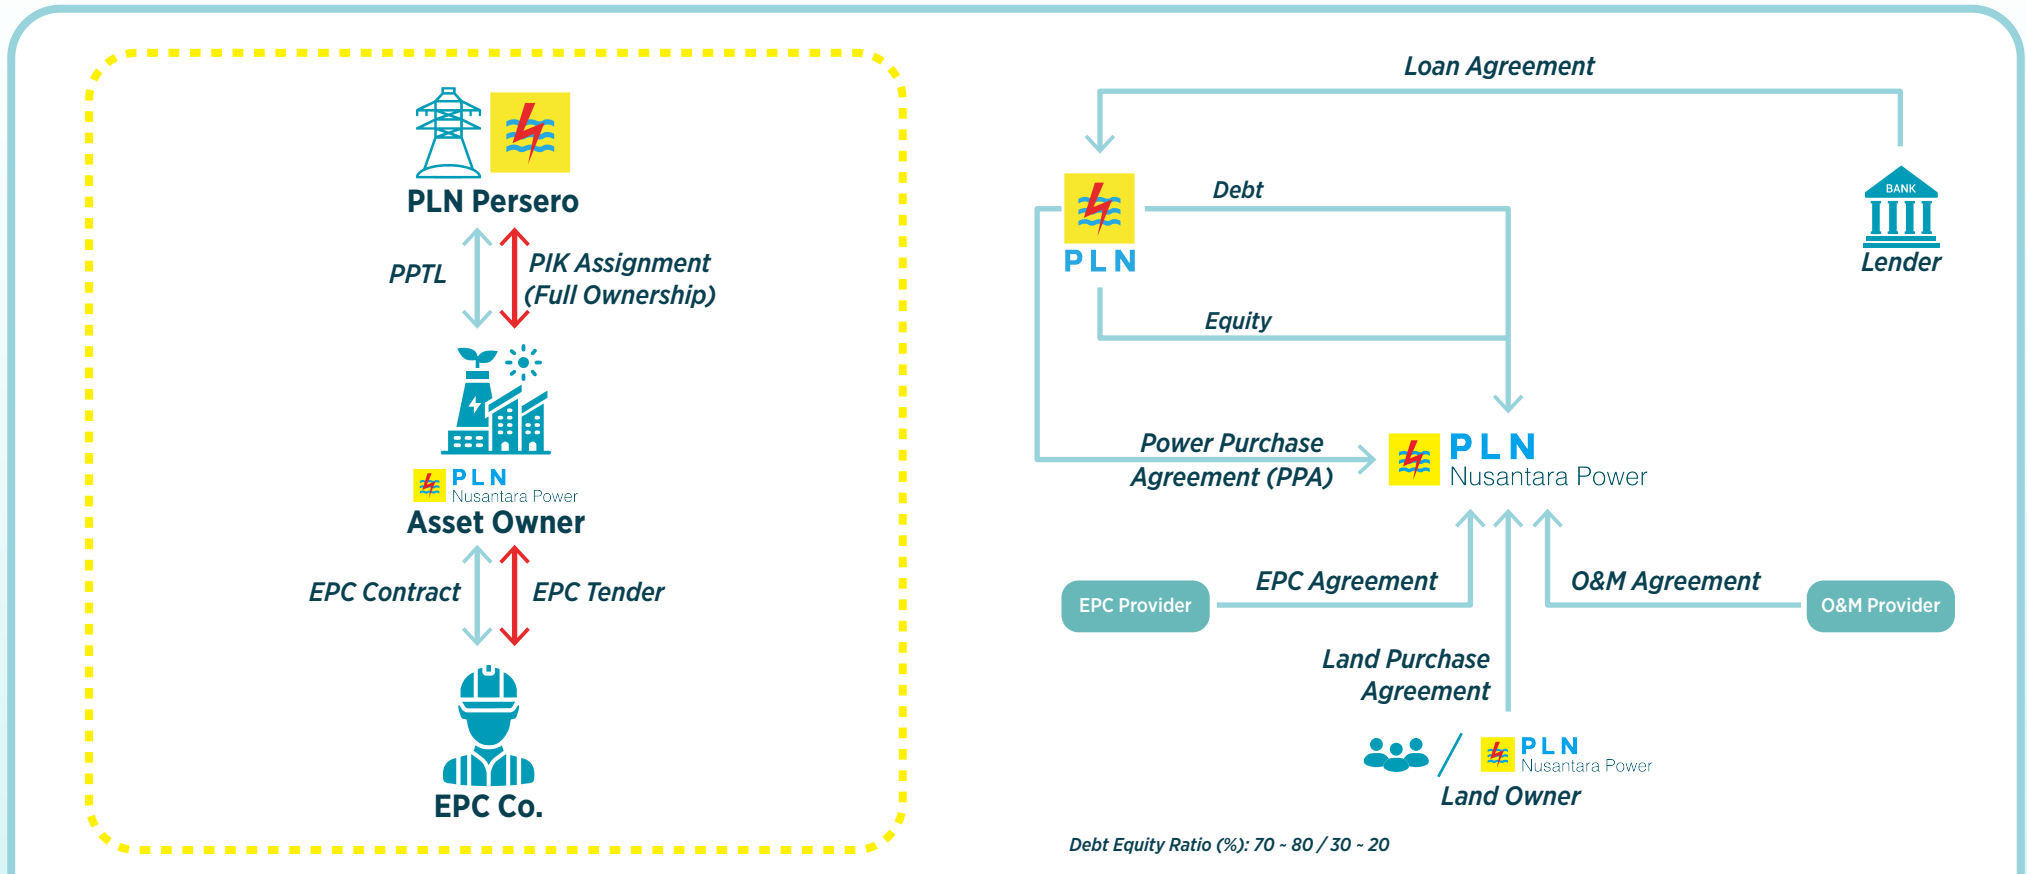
PLN Persero

PPTL

PIK Assignment (Full Ownership)

PLN Nusantara Power

Asset Owner

EPC Contract

EPC Tender

EPC Co.

Loan Agreement

Debt

PLN

BANK

Lender

Equity

Power Purchase Agreement (PPA)

PLN Nusantara Power

EPC Provider

EPC Agreement

O&M Agreement

O&M Provider

Land Purchase Agreement

PLN Nusantara Power

Land Owner

Debt Equity Ratio (%): 70 ~ 80 / 30 ~ 20